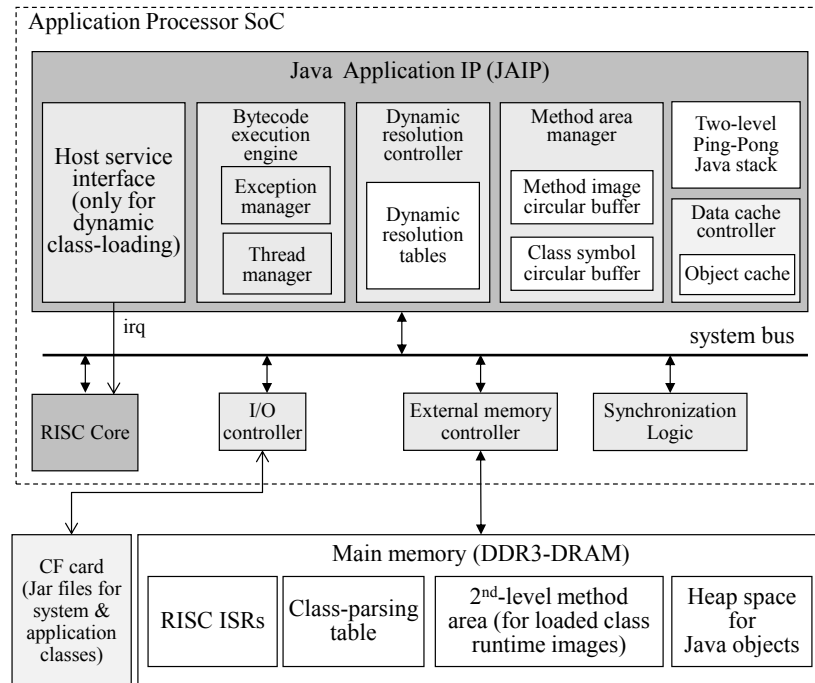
Application Processor SoC

Java Application IP (JAIP)

Host service interface (only for dynamic class-loading)

Bytecode execution engine

Exception manager

Thread manager

Dynamic resolution controller

Dynamic resolution tables

Method area manager

Method image circular buffer

Class symbol circular buffer

Two-level Ping-Pong Java stack

Data cache controller

Object cache

irq

system bus

RISC Core

I/O controller

External memory controller

Synchronization Logic

CF card (Jar files for system & application classes)

Main memory (DDR3-DRAM)

RISC ISRs

Class-parsing table

2$^{nd}$-level method area (for loaded class runtime images)

Heap space for Java objects